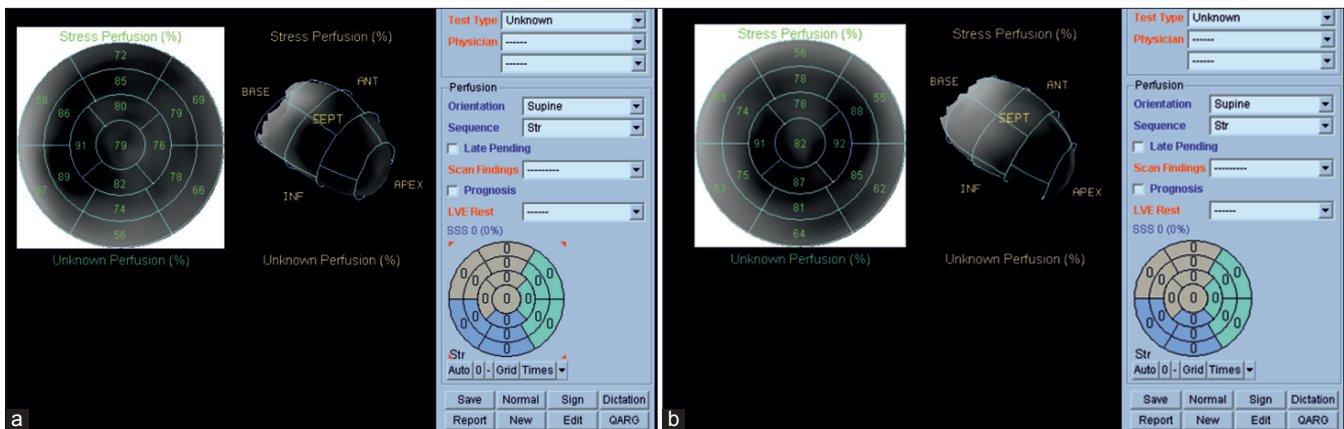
Stress Perfusion (%)

72
58 85 69
86 80 79
91 79 76
89 82 78
87 74 66
56

Unknown Perfusion (%)

Stress Perfusion (%)

BASE
ANT
SEPT
INF
APEX

Unknown Perfusion (%)

Test Type Unknown
Physician ------
------

Perfusion
Orientation Supine
Sequence Str
Late Pending
Scan Findings ---------
Prognosis
LVE Rest ------
SSS 0 (0%)

0 0 0 0 0 0 0 0 0 0 0 0 0 0 0 0 0

Str
Auto 0 - Grid Times

Save Normal Sign Dictation
Report New Edit QARG

a

Stress Perfusion (%)

56
63 78 55
74 78 88
91 82 92
75 87 85
53 81 62
64

Unknown Perfusion (%)

Stress Perfusion (%)

BASE
ANT
SEPT
INF
APEX

Unknown Perfusion (%)

Test Type Unknown
Physician ------
------

Perfusion
Orientation Supine
Sequence Str
Late Pending
Scan Findings ---------
Prognosis
LVE Rest ------
SSS 0 (0%)

0 0 0 0 0 0 0 0 0 0 0 0 0 0 0 0 0

Str
Auto 0 - Grid Times

Save Normal Sign Dictation
Report New Edit QARG

b